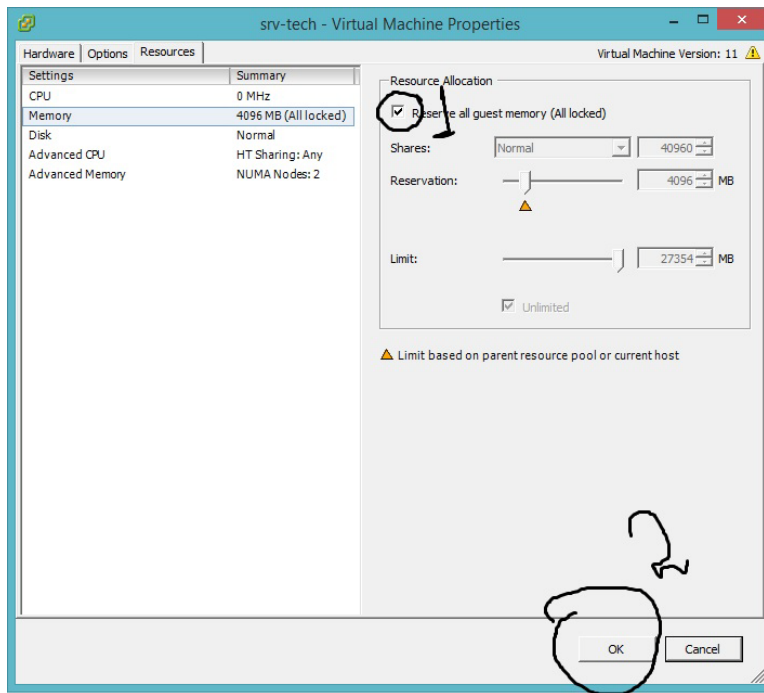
srv-tech - Virtual Machine Properties

Hardware | Options | Resources

Virtual Machine Version: 11

| Settings | Summary |
|---|---|
| CPU | 0 MHz |
| Memory | 4096 MB (All locked) |
| Disk | Normal |
| Advanced CPU | HT Sharing: Any |
| Advanced Memory | NUMA Nodes: 2 |

Resource Allocation

1

Reserve all guest memory (All locked)

Shares: Normal 40960

Reservation: 4096 MB

Limit: 27354 MB

Unlimited

Limit based on parent resource pool or current host

2

OK Cancel